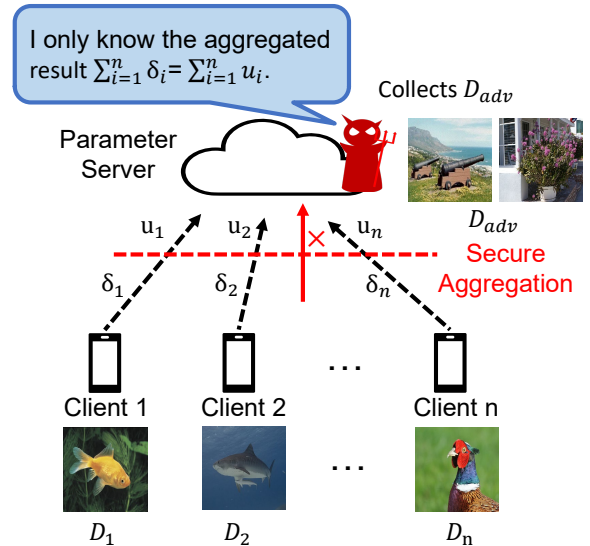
I only know the aggregated result $\sum_{i=1}^{n} \delta_i = \sum_{i=1}^{n} u_i$.

Collects $D_{adv}$

Parameter Server

$D_{adv}$

$u_1$

$u_2$

$u_n$

$\times$

Secure Aggregation

$\delta_1$

$\delta_2$

$\delta_n$

…

Client 1

Client 2

Client n

…

$D_1$

$D_2$

$D_n$